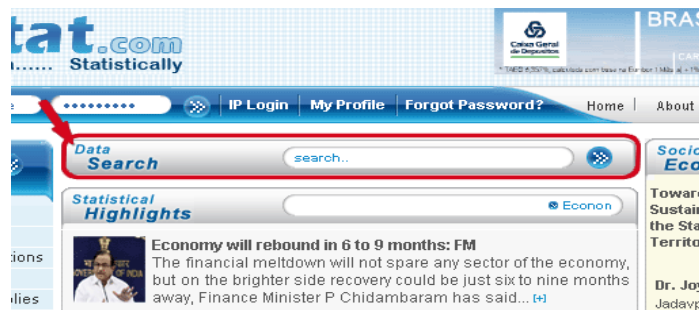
tat.com
...... Statistically

Caixa Geral de Depósitos
BRAS
CAR
* TAEG 6,251%, calculada com base na Euribor 1 Mês a) + 1%

e ••••••••• IP Login My Profile Forgot Password? Home About

Data Search
search..

Socio Eco

Statistical Highlights
Econon

Towar Sustai the Sta Territo

Dr. Joy Jadavp

tions
olies

Economy will rebound in 6 to 9 months: FM
The financial meltdown will not spare any sector of the economy, but on the brighter side recovery could be just six to nine months away, Finance Minister P Chidambaram has said... [+]